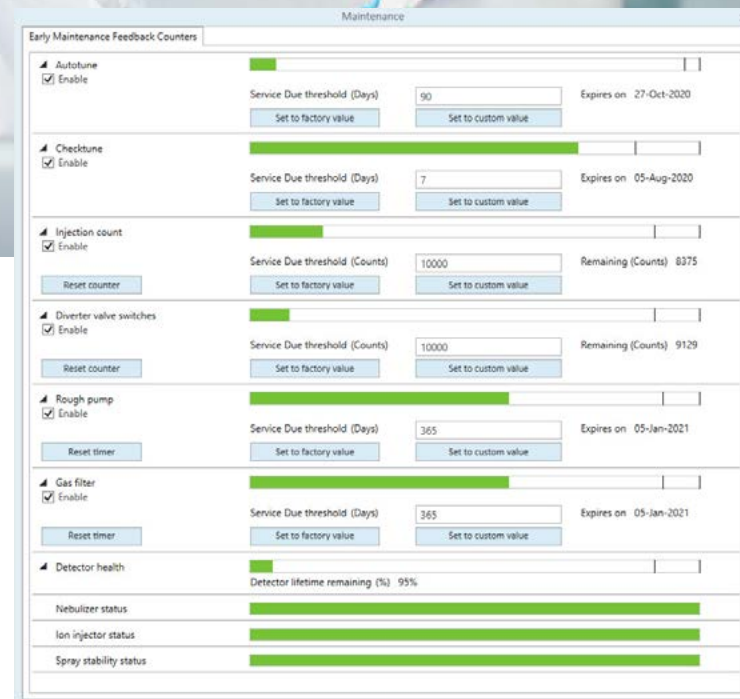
Maintenance

Early Maintenance Feedback Counters

Autotune
☑ Enable
Service Due threshold (Days) 90 Expires on 27-Oct-2020
Set to factory value Set to custom value

Checktune
☑ Enable
Service Due threshold (Days) 7 Expires on 05-Aug-2020
Set to factory value Set to custom value

Injection count
☑ Enable
Reset counter
Service Due threshold (Counts) 10000 Remaining (Counts) 8375
Set to factory value Set to custom value

Diverter valve switches
☑ Enable
Reset counter
Service Due threshold (Counts) 10000 Remaining (Counts) 9129
Set to factory value Set to custom value

Rough pump
☑ Enable
Reset timer
Service Due threshold (Days) 365 Expires on 05-Jan-2021
Set to factory value Set to custom value

Gas filter
☑ Enable
Reset timer
Service Due threshold (Days) 365 Expires on 05-Jan-2021
Set to factory value Set to custom value

Detector health
Detector lifetime remaining (%) 95%

Nebulizer status

Ion injector status

Spray stability status